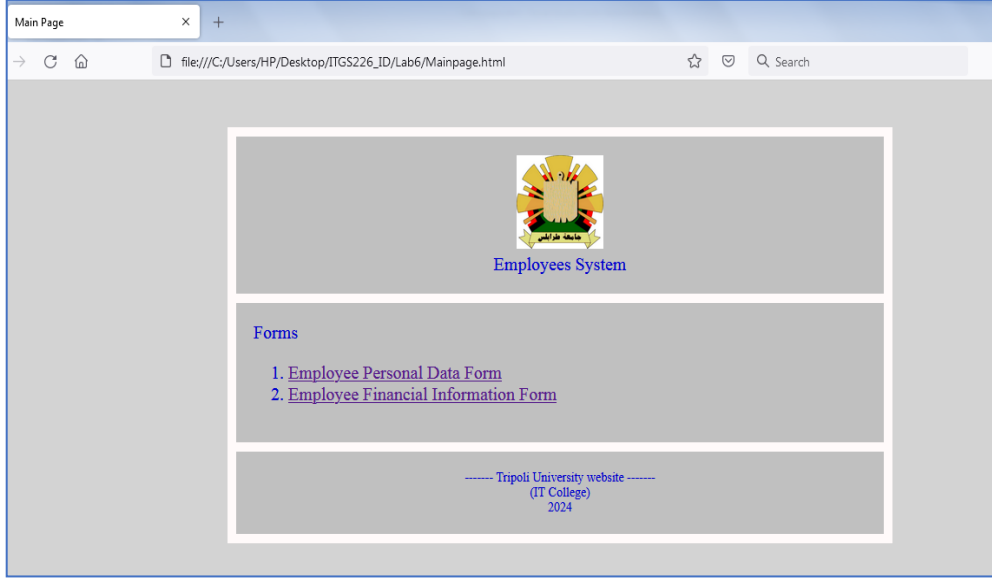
Main Page ×
+

file:///C:/Users/HP/Desktop/ITGS226_ID/Lab6/Mainpage.html

Search

جامعة طرابلس

Employees System

Forms

1. Employee Personal Data Form
2. Employee Financial Information Form

------- Tripoli University website -------
(IT College)
2024